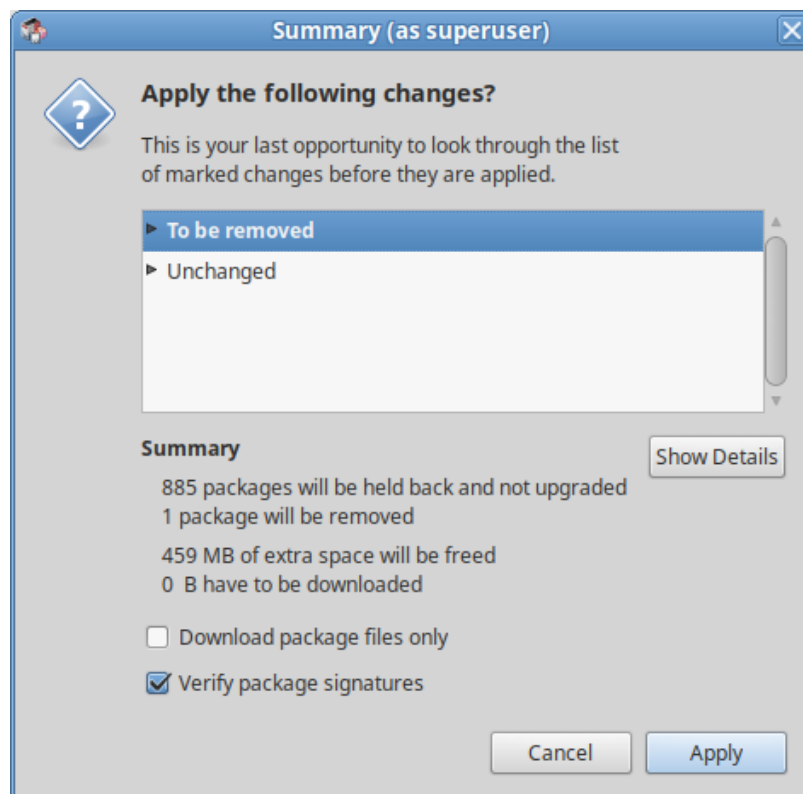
Summary (as superuser)

Apply the following changes?

This is your last opportunity to look through the list of marked changes before they are applied.

To be removed
Unchanged

Summary

Show Details

885 packages will be held back and not upgraded
1 package will be removed

459 MB of extra space will be freed
0 B have to be downloaded

Download package files only

Verify package signatures

Cancel

Apply